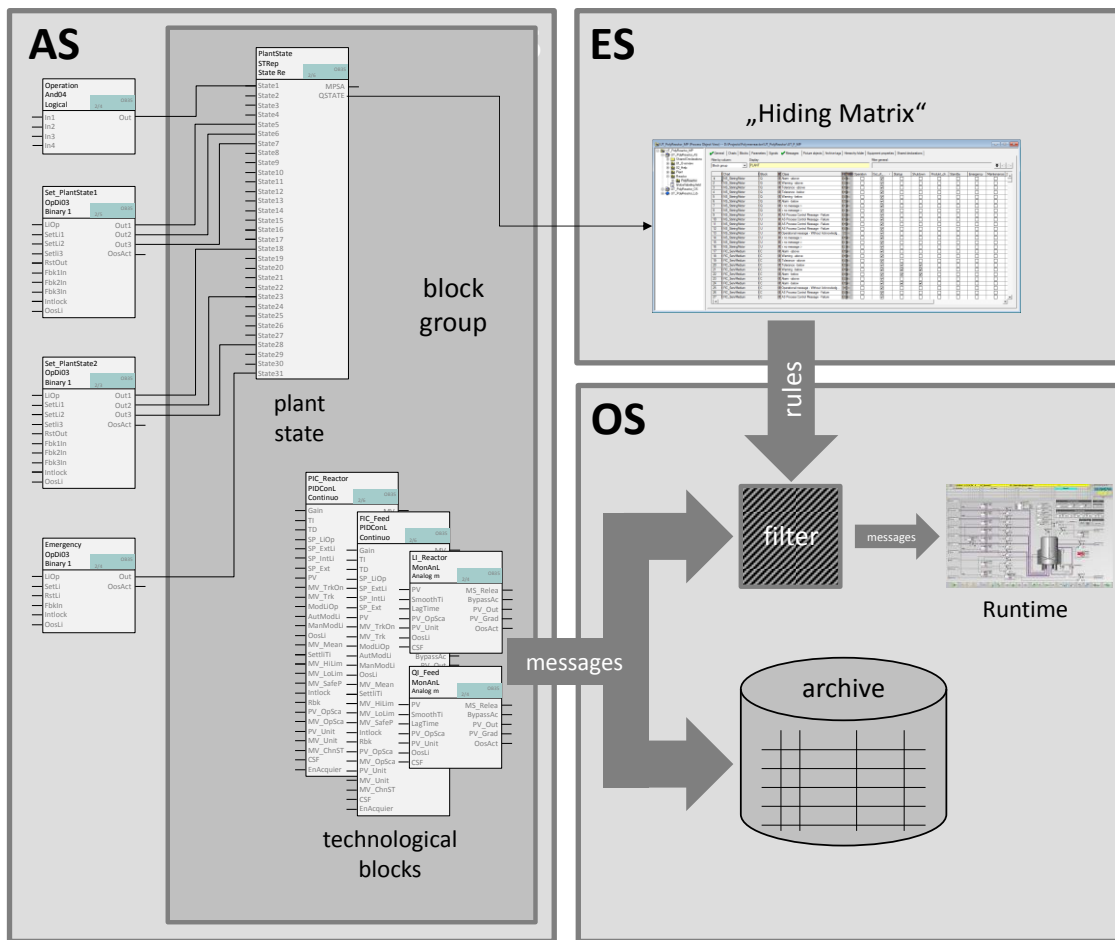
AS

Operation
And04
Logical
In1
In2
In3
In4
Out

Set_PlantState1
OpDi03
Binary 1
LiOp
SetLi1
SetLi2
SetLi3
RstOut
Fbk1In
Fbk2In
Fbk3In
Intlock
OosLi
Out1
Out2
Out3
OosAct

Set_PlantState2
OpDi03
Binary 1
LiOp
SetLi1
SetLi2
SetLi3
RstOut
Fbk1In
Fbk2In
Fbk3In
Intlock
OosLi
Out1
Out2
Out3
OosAct

Emergency
OpDi03
Binary 1
LiOp
SetLi
RstLi
FbkIn
Intlock
OosLi
Out
OosAct

PlantState
STRep
State Re
State1
State2
State3
State4
State5
State6
State7
State8
State9
State10
State11
State12
State13
State14
State15
State16
State17
State18
State19
State20
State21
State22
State23
State24
State25
State26
State27
State28
State29
State30
State31
MPSA
QSTATE

plant state

block group

PIC_Reactor
PIDConL
Continuo
Gain
TI
TD
SP_LiOp
SP_ExtLi
SP_IntLi
SP_Ext
PV
MV_TrkOn
MV_Trk
ModLiOp
AutModLi
ManModLi
OosLi
MV_Mean
SettliTi
MV_HiLim
MV_LoLim
MV_SafeP
Intlock
Rbk
PV_OpSca
MV_OpSca
PV_Unit
MV_Unit
MV_ChnST
CSF
EnAcquier

FIC_Feed
PIDConL
Continuo
Gain
TI
TD
SP_LiOp
SP_ExtLi
SP_IntLi
SP_Ext
PV
MV_TrkOn
MV_Trk
ModLiOp
AutModLi
ManModLi
OosLi
MV_Mean
SettliTi
MV_HiLim
MV_LoLim
MV_SafeP
Intlock
Rbk
PV_OpSca
MV_OpSca
PV_Unit
MV_Unit
MV_ChnST
CSF
EnAcquier

LI_Reactor
MonAnL
Analog m
PV
SmoothTi
LagTime
PV_OpSca
PV_Unit
OosLi
CSF
MS_Relea
BypassAc
PV_Out
PV_Grad
OosAct

QI_Feed
MonAnL
Analog m
PV
SmoothTi
LagTime
PV_OpSca
PV_Unit
OosLi
CSF
MS_Relea
BypassAc
PV_Out
PV_Grad
OosAct

technological blocks

ES

„Hiding Matrix“

rules

OS

filter

messages

Runtime

messages

archive